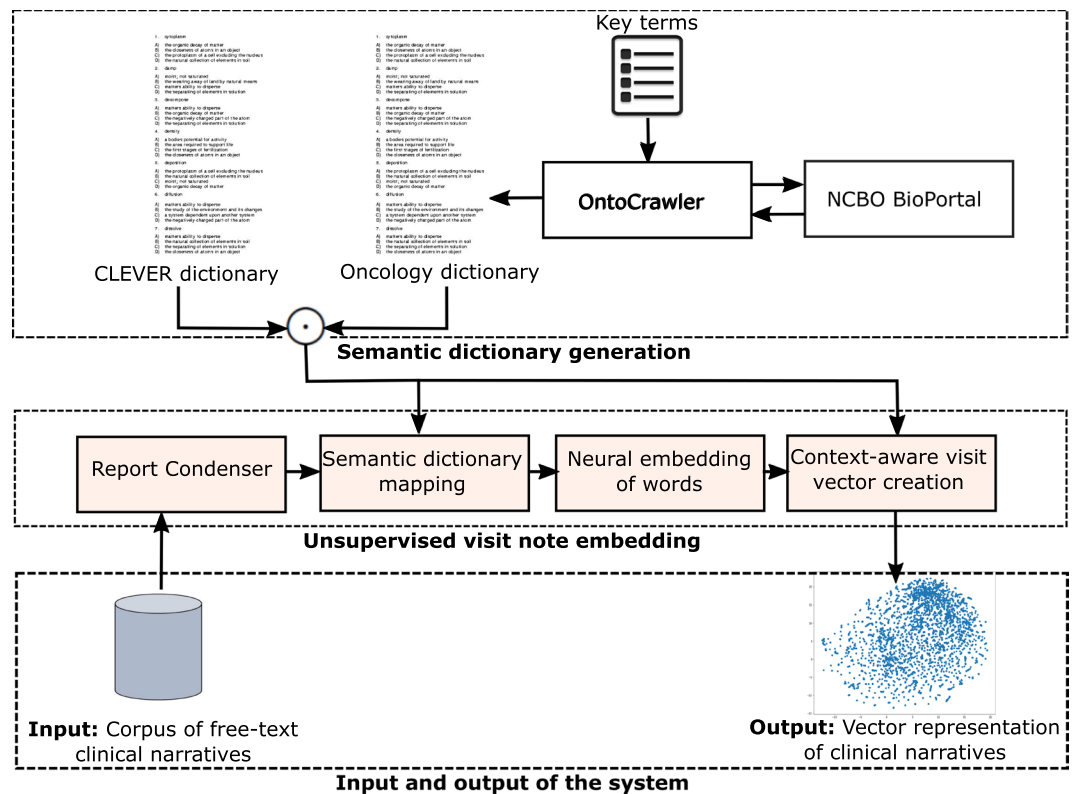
1. cytoplasm
A) the organic decay of matter
B) the closeness of atoms in an object
C) the protoplasm of a cell excluding the nucleus
D) the natural collection of elements in soil
2. damp
A) moist; not saturated
B) the wearing away of land by natural means
C) matters ability to disperse
D) the separating of elements in solution
3. decompose
A) matters ability to disperse
B) the organic decay of matter
C) the negatively charged part of the atom
D) the separating of elements in solution
4. density
A) a bodies potential for activity
B) the area required to support life
C) the first stages of fertilization
D) the closeness of atoms in an object
5. deposition
A) the protoplasm of a cell excluding the nucleus
B) the natural collection of elements in soil
C) moist; not saturated
D) the organic decay of matter
6. diffusion
A) matters ability to disperse
B) the study of the environment and its changes
C) a system dependent upon another system
D) the negatively charged part of the atom
7. dissolve
A) matters ability to disperse
B) the natural collection of elements in soil
C) the separating of elements in solution
D) the closeness of atoms in an object

CLEVER dictionary

1. cytoplasm
A) the organic decay of matter
B) the closeness of atoms in an object
C) the protoplasm of a cell excluding the nucleus
D) the natural collection of elements in soil
2. damp
A) moist; not saturated
B) the wearing away of land by natural means
C) matters ability to disperse
D) the separating of elements in solution
3. decompose
A) matters ability to disperse
B) the organic decay of matter
C) the negatively charged part of the atom
D) the separating of elements in solution
4. density
A) a bodies potential for activity
B) the area required to support life
C) the first stages of fertilization
D) the closeness of atoms in an object
5. deposition
A) the protoplasm of a cell excluding the nucleus
B) the natural collection of elements in soil
C) moist; not saturated
D) the organic decay of matter
6. diffusion
A) matters ability to disperse
B) the study of the environment and its changes
C) a system dependent upon another system
D) the negatively charged part of the atom
7. dissolve
A) matters ability to disperse
B) the natural collection of elements in soil
C) the separating of elements in solution
D) the closeness of atoms in an object

Oncology dictionary

Key terms

OntoCrawler

NCBO BioPortal

Semantic dictionary generation

Report Condenser

Semantic dictionary mapping

Neural embedding of words

Context-aware visit vector creation

Unsupervised visit note embedding

Input: Corpus of free-text clinical narratives

Output: Vector representation of clinical narratives

Input and output of the system